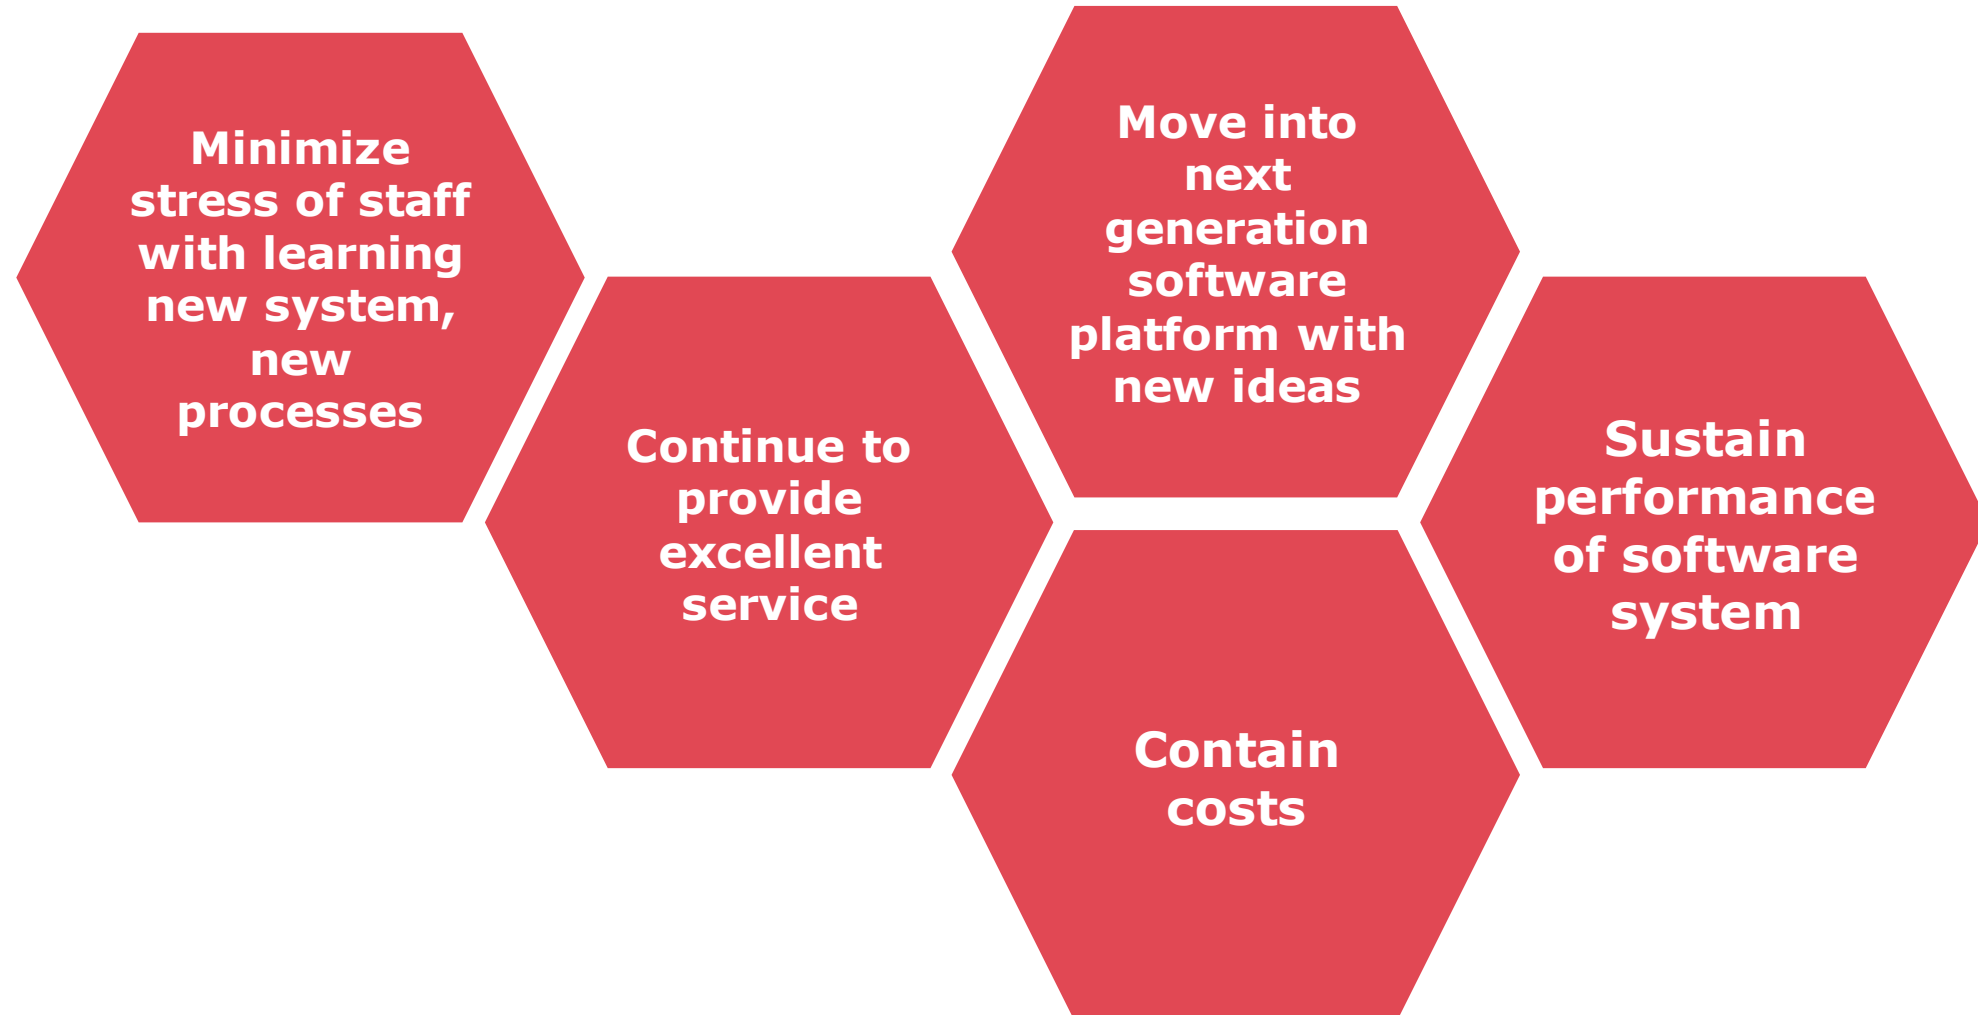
Minimize stress of staff with learning new system, new processes

Continue to provide excellent service

Move into next generation software platform with new ideas

Contain costs

Sustain performance of software system